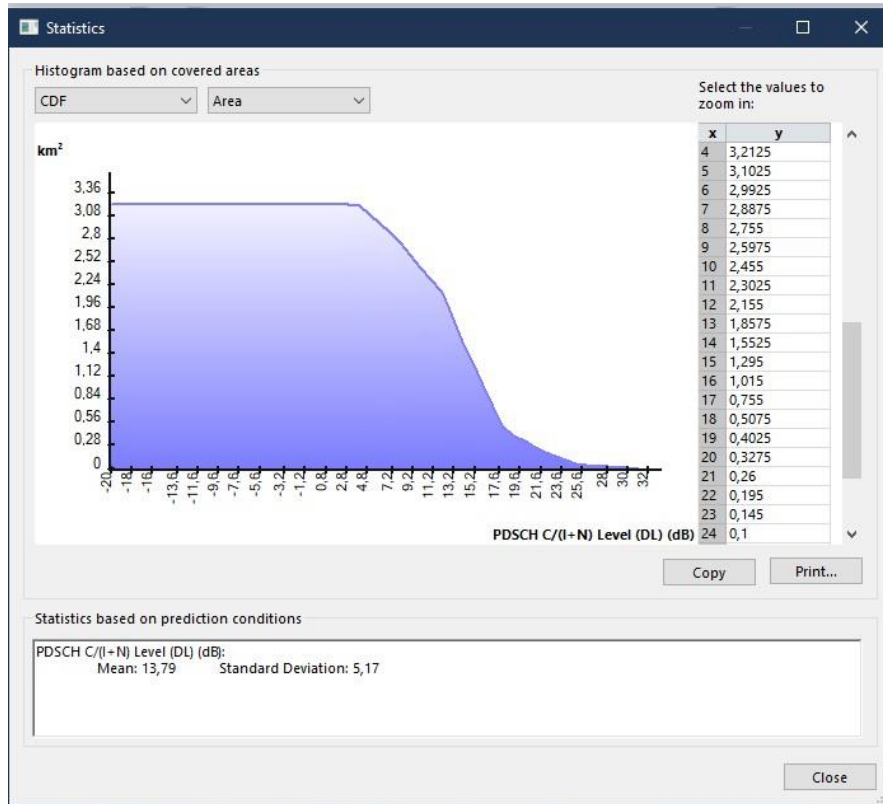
Statistics

Histogram based on covered areas

CDF | Area

Select the values to zoom in:

km²

3,36
3,08
2,8
2,52
2,24
1,96
1,68
1,4
1,12
0,84
0,56
0,28
0

-20 -18 -16 -13,6 -11,6 -9,6 -7,6 -5,6 -3,2 -1,2 0,8 2,8 4,8 7,2 9,2 11,2 13,2 15,2 17,6 19,6 21,6 23,6 25,6 28 30 32

PDSCH C/(I+N) Level (DL) (dB)

| x | y |
|---|---|
| 4 | 3,2125 |
| 5 | 3,1025 |
| 6 | 2,9925 |
| 7 | 2,8875 |
| 8 | 2,755 |
| 9 | 2,5975 |
| 10 | 2,455 |
| 11 | 2,3025 |
| 12 | 2,155 |
| 13 | 1,8575 |
| 14 | 1,5525 |
| 15 | 1,295 |
| 16 | 1,015 |
| 17 | 0,755 |
| 18 | 0,5075 |
| 19 | 0,4025 |
| 20 | 0,3275 |
| 21 | 0,26 |
| 22 | 0,195 |
| 23 | 0,145 |
| 24 | 0,1 |

Copy
Print...

Statistics based on prediction conditions

PDSCH C/(I+N) Level (DL) (dB):
Mean: 13,79 Standard Deviation: 5,17

Close